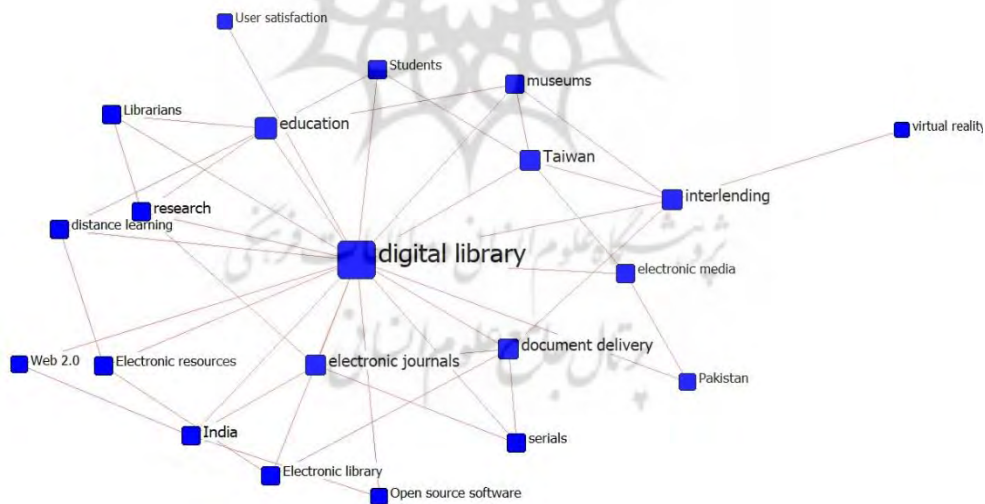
User satisfaction
Students
museums
Librarians
education
Taiwan
virtual reality
interlending
research
distance learning
digital library
electronic media
Web 2.0
Electronic resources
electronic journals
document delivery
Pakistan
India
serials
Electronic library
Open source software
پژوهشگاه علوم انسانی و مطالعات فرهنگی
پرتال جامع علوم انسانی